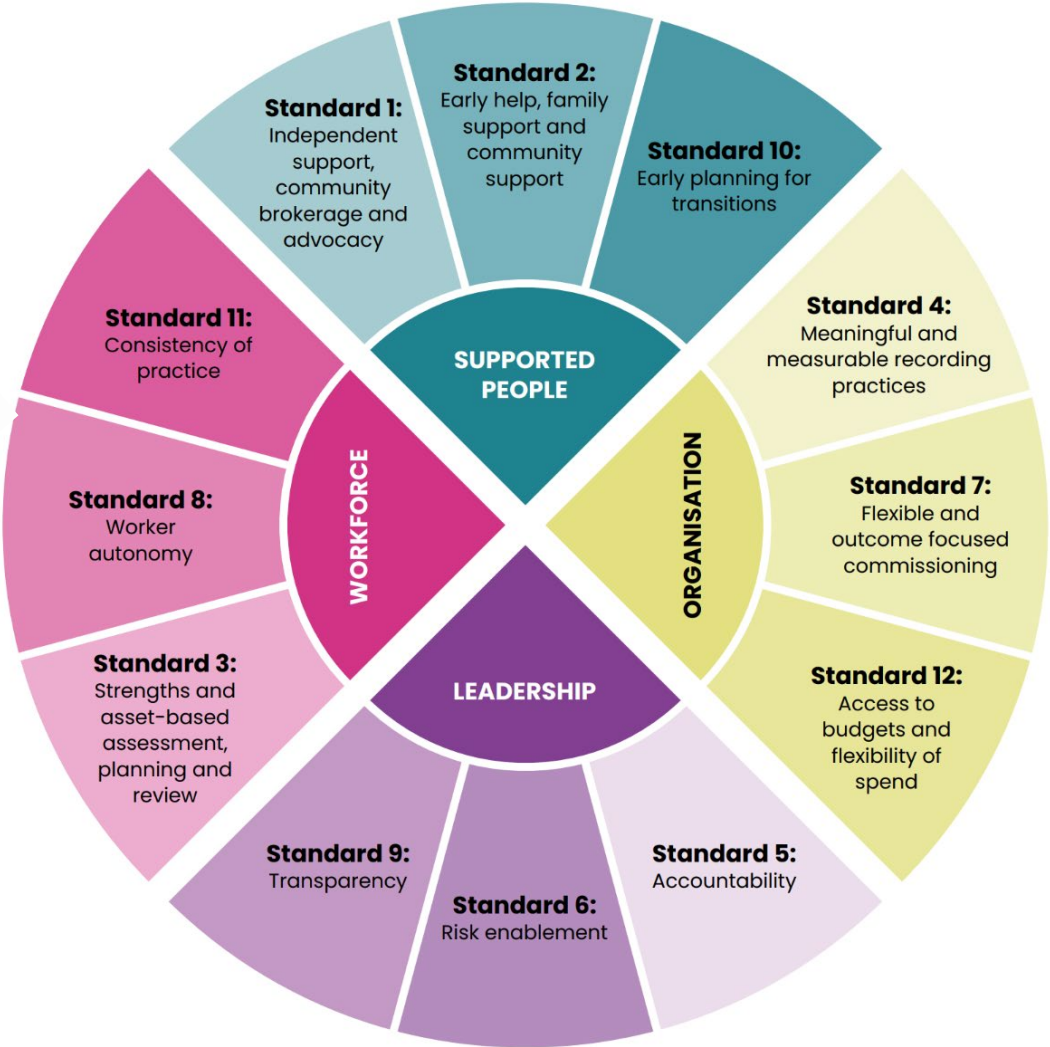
Standard 1:
Independent support, community brokerage and advocacy

Standard 2:
Early help, family support and community support

Standard 10:
Early planning for transitions

Standard 4:
Meaningful and measurable recording practices

Standard 7:
Flexible and outcome focused commissioning

Standard 12:
Access to budgets and flexibility of spend

Standard 5:
Accountability

Standard 6:
Risk enablement

Standard 9:
Transparency

Standard 3:
Strengths and asset-based assessment, planning and review

Standard 8:
Worker autonomy

Standard 11:
Consistency of practice

SUPPORTED PEOPLE

ORGANISATION

LEADERSHIP

WORKFORCE